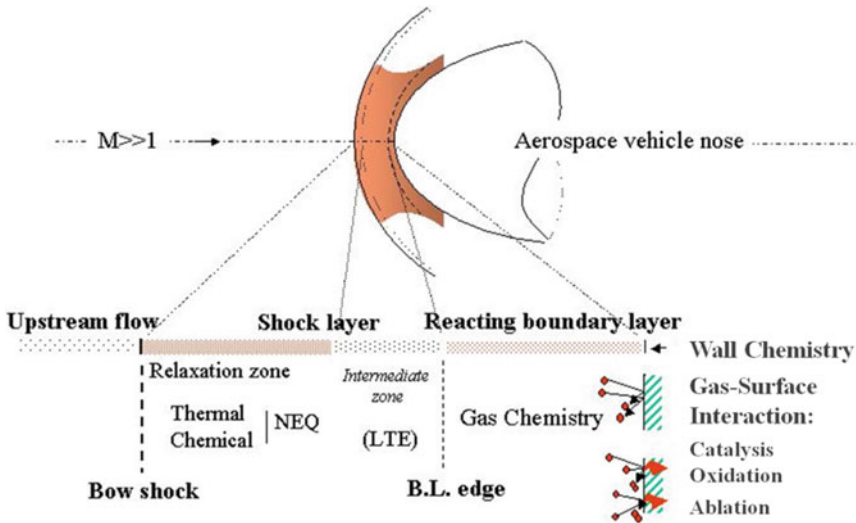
M>>1

Aerospace vehicle nose

Upstream flow

Shock layer

Reacting boundary layer

Wall Chemistry

Relaxation zone

Intermediate zone

Thermal
Chemical
NEQ

(LTE)

Gas Chemistry

Gas-Surface Interaction:

Catalysis

Oxidation

Ablation

Bow shock

B.L. edge